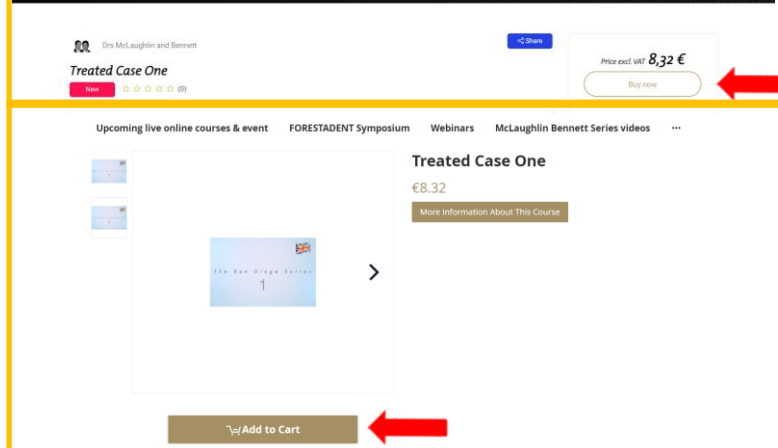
Drs McLaughlin and Bennett

Share

Treated Case One

New

☆☆☆☆☆ (0)

Price excl. VAT 8,32 €

Buy now

Upcoming live online courses & event

FORESTADENT Symposium

Webinars

McLaughlin Bennett Series videos

···

The San Diego Series

1

Treated Case One

€8.32

More Information About This Course

Add to Cart